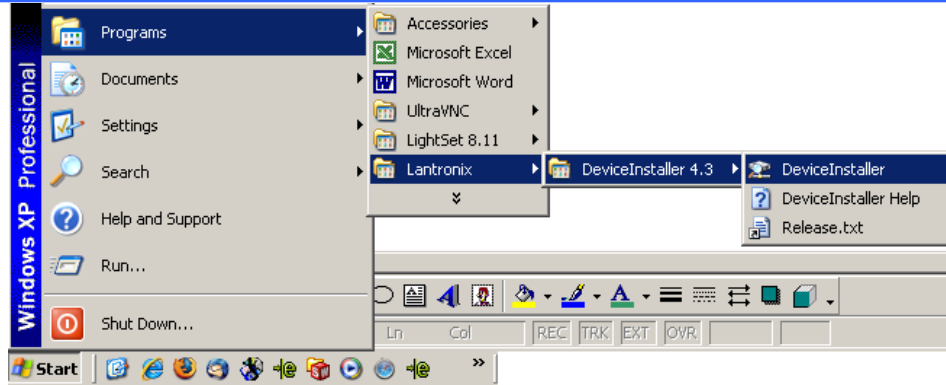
Windows XP Professional

Programs
Documents
Settings
Search
Help and Support
Run...
Shut Down...

Accessories
Microsoft Excel
Microsoft Word
UltraVNC
LightSet 8.11
Lantronix

DeviceInstaller 4.3

DeviceInstaller
DeviceInstaller Help
Release.txt

Ln Col REC TRK EXT OVR

Start